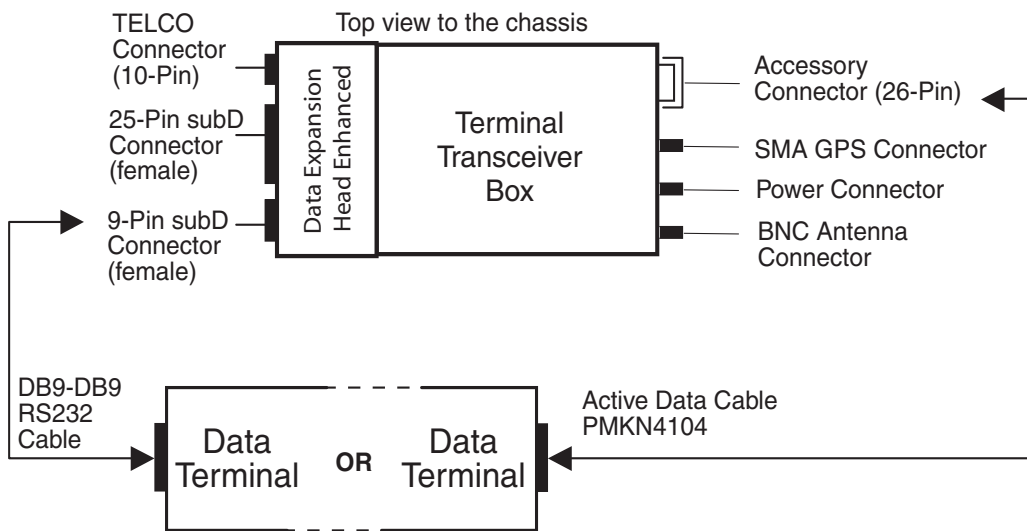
Top view to the chassis

TELCO Connector (10-Pin)

25-Pin subD Connector (female)

9-Pin subD Connector (female)

Data Expansion Head Enhanced

Terminal Transceiver Box

Accessory Connector (26-Pin)

SMA GPS Connector

Power Connector

BNC Antenna Connector

DB9-DB9 RS232 Cable

Active Data Cable PMKN4104

Data Terminal

OR

Data Terminal